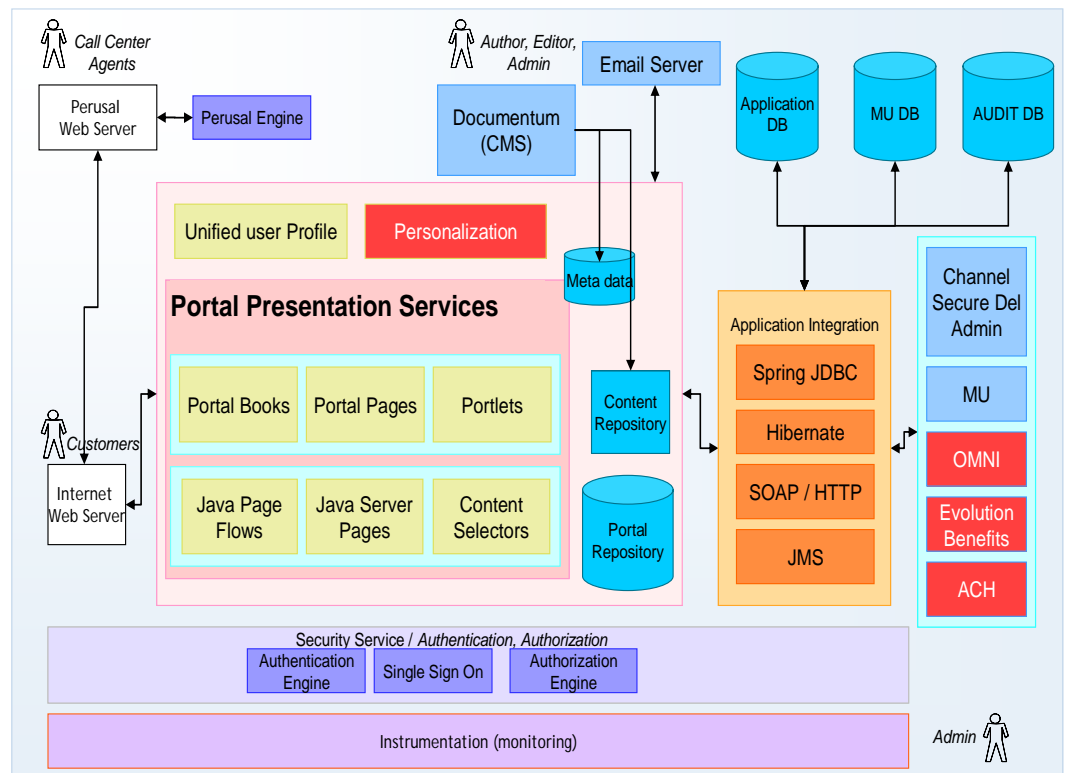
Call Center Agents

Perusal Web Server

Perusal Engine

Author, Editor, Admin

Email Server

Documentum (CMS)

Application DB

MU DB

AUDIT DB

Unified user Profile

Personalization

Meta data

Portal Presentation Services

Portal Books

Portal Pages

Portlets

Java Page Flows

Java Server Pages

Content Selectors

Content Repository

Portal Repository

Customers

Internet Web Server

Application Integration

Spring JDBC

Hibernate

SOAP / HTTP

JMS

Channel Secure Del Admin

MU

OMNI

Evolution Benefits

ACH

Security Service / Authentication, Authorization

Authentication Engine

Single Sign On

Authorization Engine

Instrumentation (monitoring)

Admin